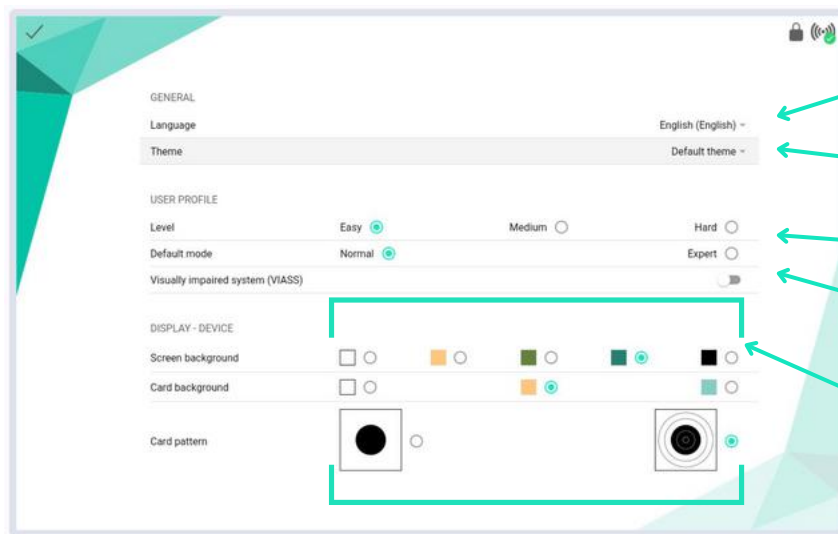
GENERAL

Language English (English)

Theme Default theme

USER PROFILE

Level Easy Medium Hard

Default mode Normal Expert

Visually impaired system (VIASS)

DISPLAY - DEVICE

Screen background

Card background

Card pattern